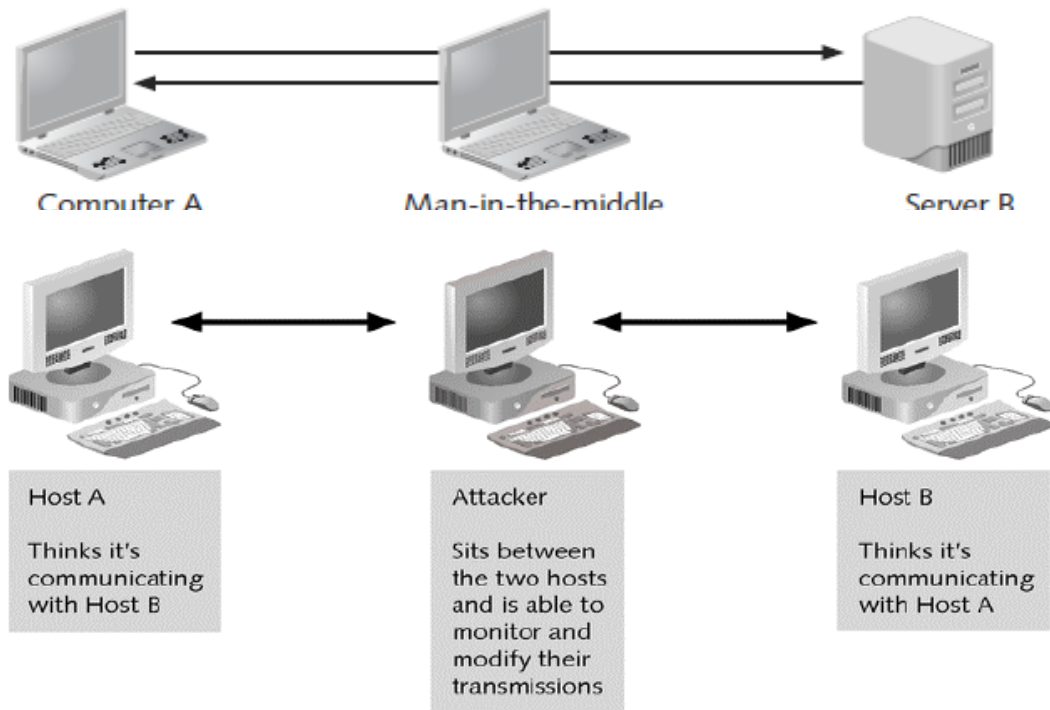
Computer A

Man-in-the-middle

Server B

Host A

Thinks it's communicating with Host B

Attacker

Sits between the two hosts and is able to monitor and modify their transmissions

Host B

Thinks it's communicating with Host A